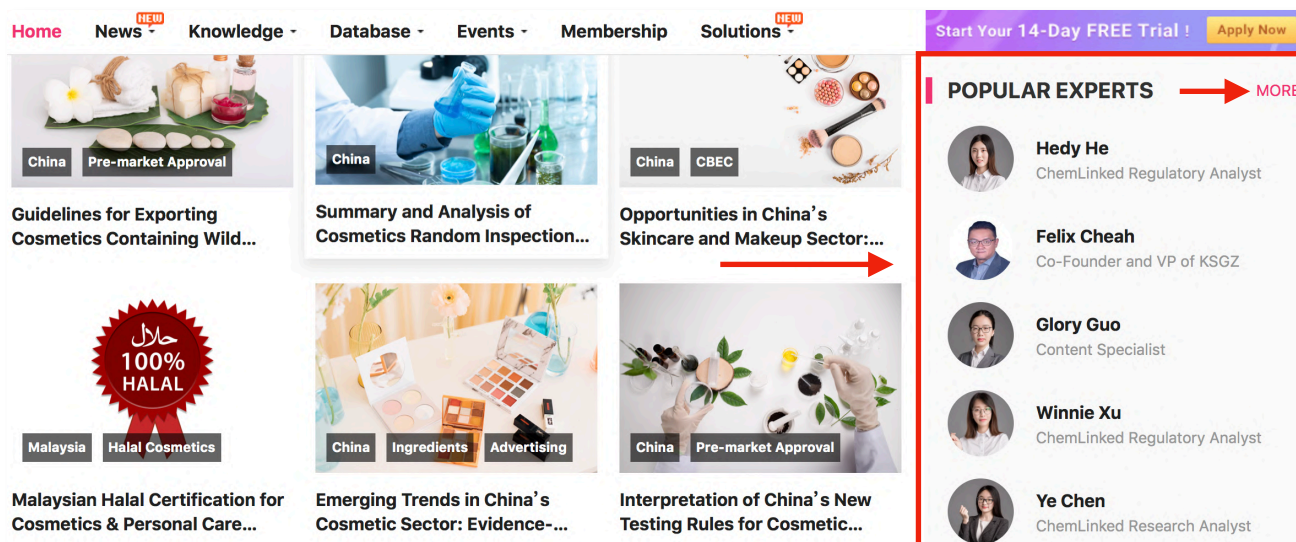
Home News NEW Knowledge Database Events Membership Solutions NEW

Start Your 14-Day FREE Trial ! Apply Now

China Pre-market Approval

Guidelines for Exporting Cosmetics Containing Wild...

China

Summary and Analysis of Cosmetics Random Inspection...

China CBEC

Opportunities in China's Skincare and Makeup Sector:...

حلال 100% HALAL

Malaysia Halal Cosmetics

Malaysian Halal Certification for Cosmetics & Personal Care...

China Ingredients Advertising

Emerging Trends in China's Cosmetic Sector: Evidence-...

China Pre-market Approval

Interpretation of China's New Testing Rules for Cosmetic...

POPULAR EXPERTS

MORE

Hedy He
ChemLinked Regulatory Analyst

Felix Cheah
Co-Founder and VP of KSGZ

Glory Guo
Content Specialist

Winnie Xu
ChemLinked Regulatory Analyst

Ye Chen
ChemLinked Research Analyst